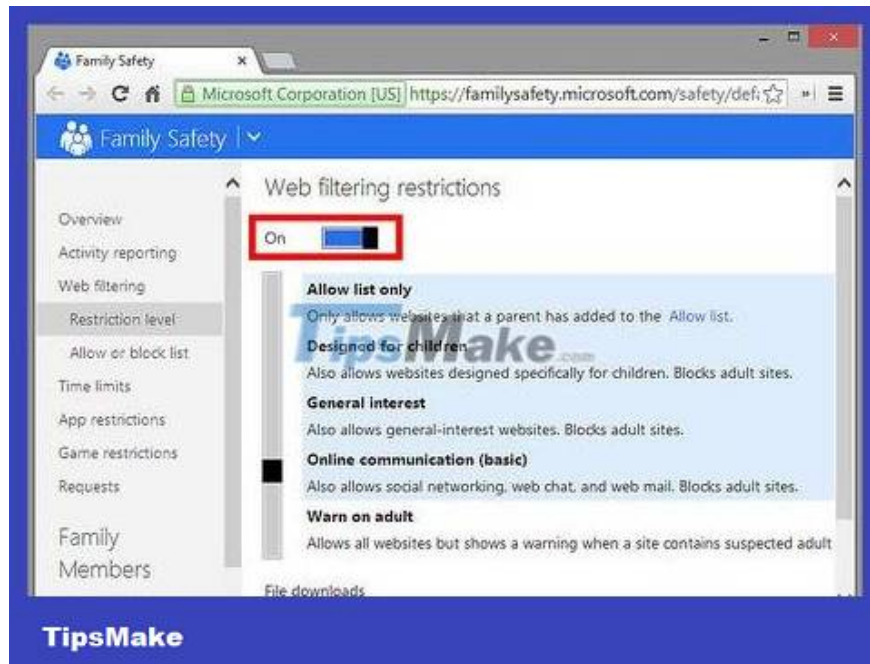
Family Safety ×

Microsoft Corporation [US] https://familysafety.microsoft.com/safety/def

Family Safety

Overview
Activity reporting
Web filtering
Restriction level
Allow or block list
Time limits
App restrictions
Game restrictions
Requests

Family Members

Web filtering restrictions

On

Allow list only
Only allows websites that a parent has added to the Allow list.

Designed for children
Also allows websites designed specifically for children. Blocks adult sites.

General interest
Also allows general-interest websites. Blocks adult sites.

Online communication (basic)
Also allows social networking, web chat, and web mail. Blocks adult sites.

Warn on adult
Allows all websites but shows a warning when a site contains suspected adult

File downloads

TipsMake.com

TipsMake